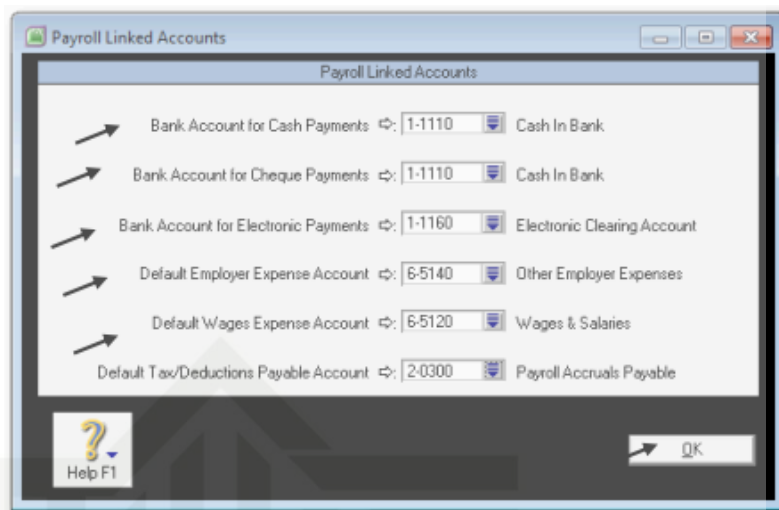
Payroll Linked Accounts

Payroll Linked Accounts

Bank Account for Cash Payments ⇨: 1-1110 Cash In Bank

Bank Account for Cheque Payments ⇨: 1-1110 Cash In Bank

Bank Account for Electronic Payments ⇨: 1-1160 Electronic Clearing Account

Default Employer Expense Account ⇨: 6-5140 Other Employer Expenses

Default Wages Expense Account ⇨: 6-5120 Wages & Salaries

Default Tax/Deductions Payable Account ⇨: 2-0300 Payroll Accruals Payable

Help F1

OK